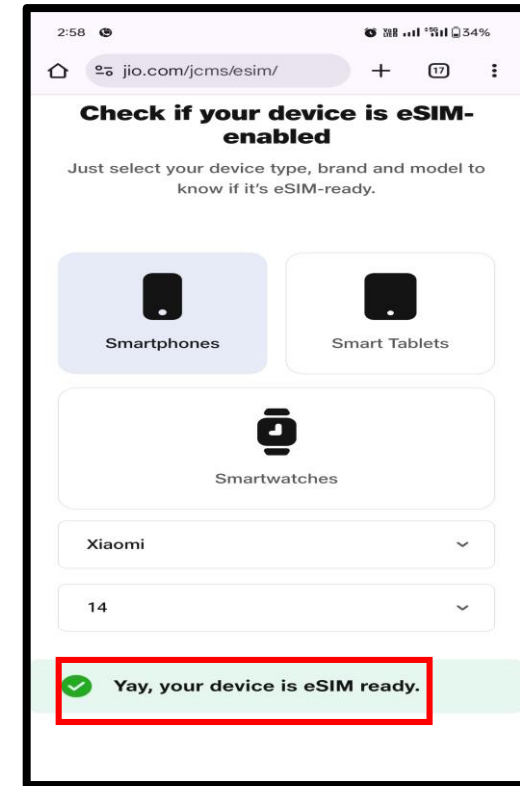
2:58

34%

jio.com/jcms/esim/

17

Check if your device is eSIM-enabled

Just select your device type, brand and model to know if it's eSIM-ready.

Smartphones

Smart Tablets

Smartwatches

Xiaomi

14

Yay, your device is eSIM ready.